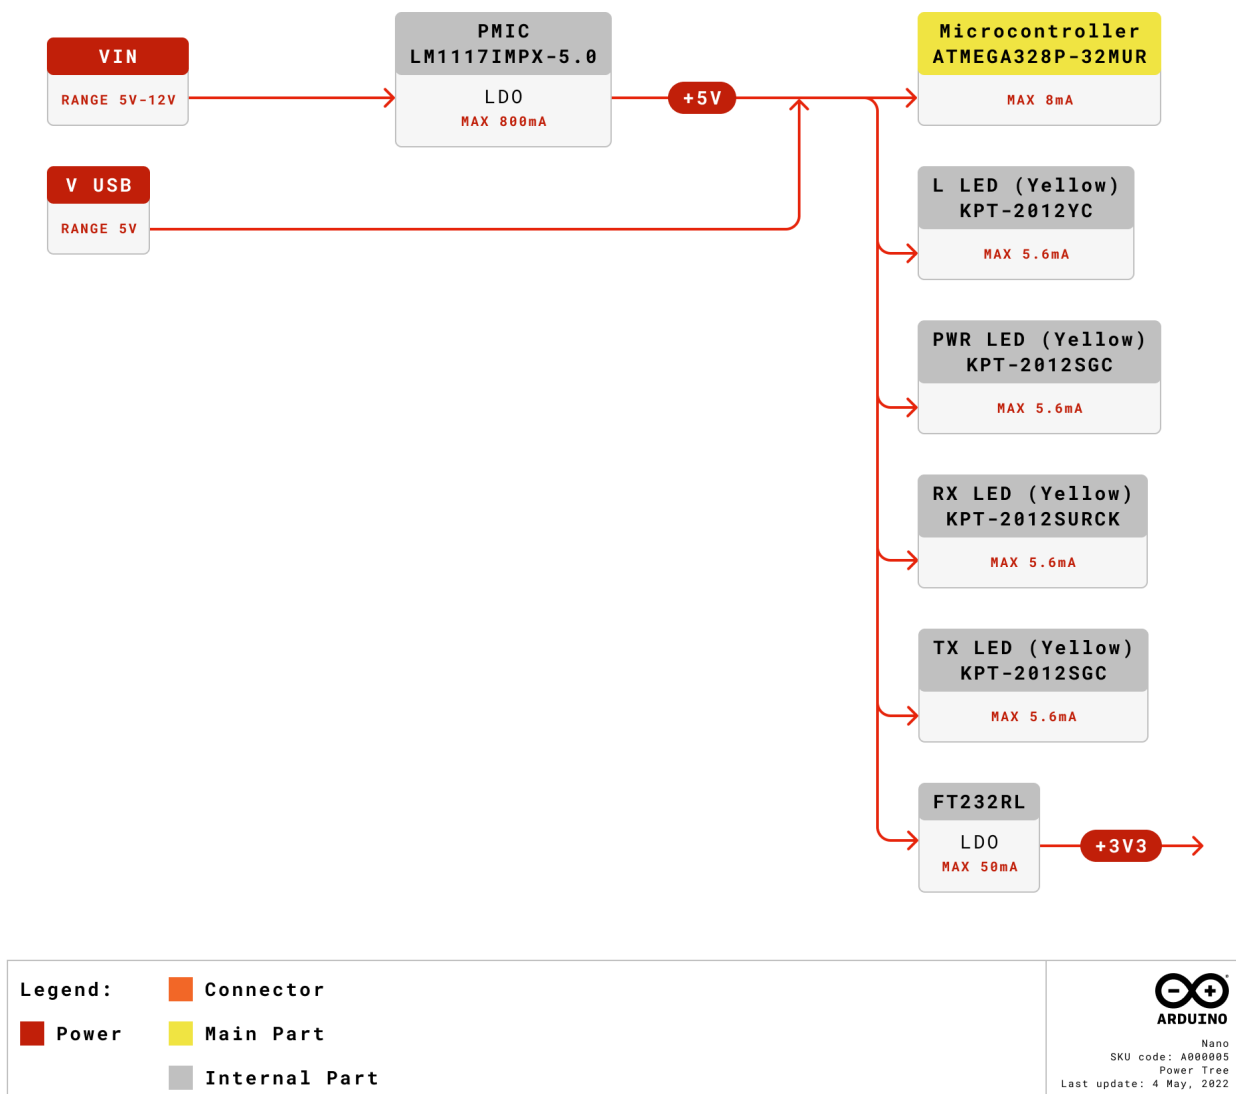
VIN
RANGE 5V-12V

PMIC
LM1117IMPX-5.0
LDO
MAX 800mA

+5V

Microcontroller
ATMEGA328P-32MUR
MAX 8mA

V USB
RANGE 5V

L LED (Yellow)
KPT-2012YC
MAX 5.6mA

PWR LED (Yellow)
KPT-2012SGC
MAX 5.6mA

RX LED (Yellow)
KPT-2012SURCK
MAX 5.6mA

TX LED (Yellow)
KPT-2012SGC
MAX 5.6mA

FT232RL
LDO
MAX 50mA

+3V3

Legend:
Power
Connector
Main Part
Internal Part

ARDUINO
Nano
SKU code: A000005
Power Tree
Last update: 4 May, 2022